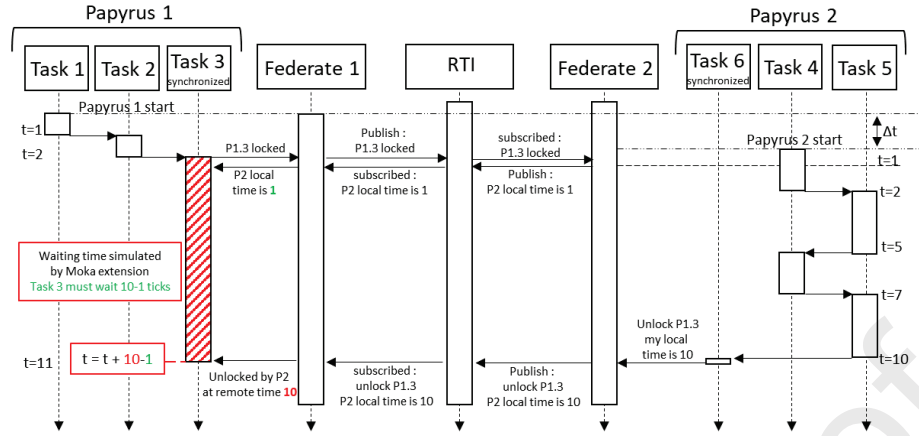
Papyrus 1

Papyrus 2

Task 1

Task 2

Task 3
synchronized

Federate 1

RTI

Federate 2

Task 6
synchronized

Task 4

Task 5

Papyrus 1 start

$\Delta t$

t=1

t=2

P1.3 locked

Publish :
P1.3 locked

subscribed :
P1.3 locked

Papyrus 2 start

t=1

P2 local
time is 1

subscribed :
P2 local time is 1

Publish :
P2 local time is 1

t=2

t=5

Waiting time simulated
by Moka extension
Task 3 must wait 10-1 ticks

t=7

Unlock P1.3
my local
time is 10

t=11

t = t + 10-1

subscribed :
unlock P1.3
P2 local time is 10

Publish :
unlock P1.3
P2 local time is 10

t=10

Unlocked by P2
at remote time 10